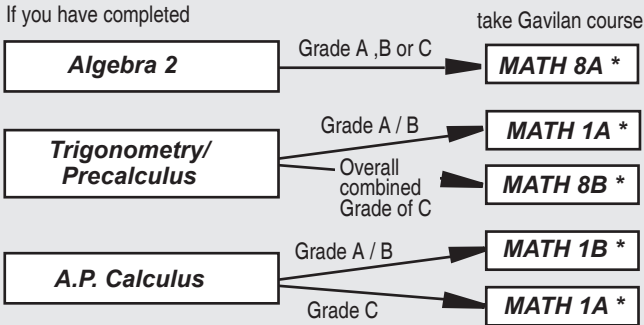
If you have completed

take Gavilan course

Algebra 2

Grade A ,B or C

MATH 8A *

Trigonometry/ Precalculus

Grade A / B

MATH 1A *

Overall combined Grade of C

MATH 8B *

A.P. Calculus

Grade A / B

MATH 1B *

Grade C

MATH 1A *